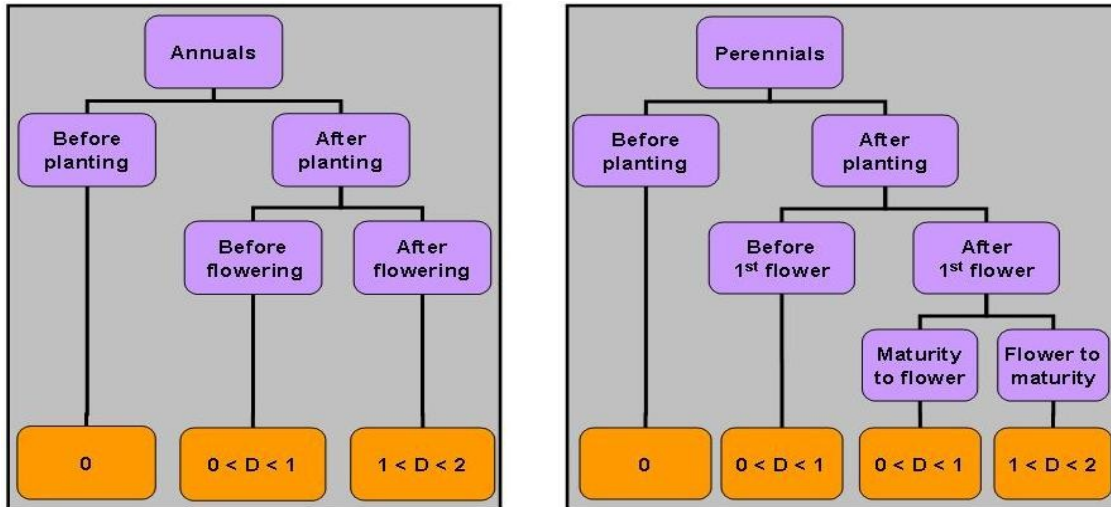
Annuals

Before planting

After planting

Before flowering

After flowering

0

$0 < D < 1$

$1 < D < 2$

Perennials

Before planting

After planting

Before 1st flower

After 1st flower

Maturity to flower

Flower to maturity

0

$0 < D < 1$

$0 < D < 1$

$1 < D < 2$